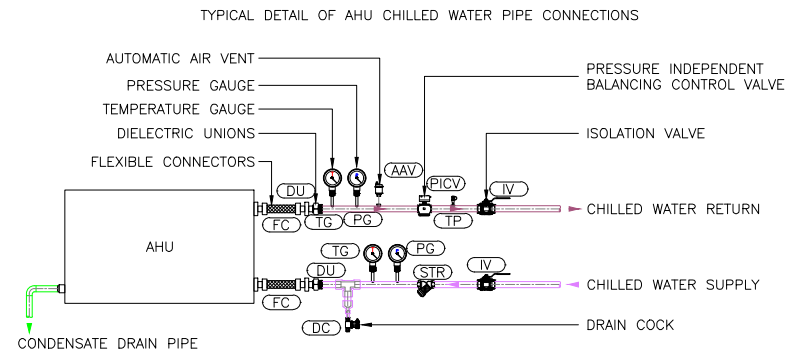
TYPICAL DETAIL OF AHU CHILLED WATER PIPE CONNECTIONS

AUTOMATIC AIR VENT
PRESSURE GAUGE
TEMPERATURE GAUGE
DIELECTRIC UNIONS
FLEXIBLE CONNECTORS

PRESSURE INDEPENDENT
BALANCING CONTROL VALVE

ISOLATION VALVE

AAV
PICV
DU
IV
FC
TG
PG
TP

CHILLED WATER RETURN

AHU

TG
PG
DU
STR
IV

CHILLED WATER SUPPLY

FC

DC

DRAIN COCK

CONDENSATE DRAIN PIPE